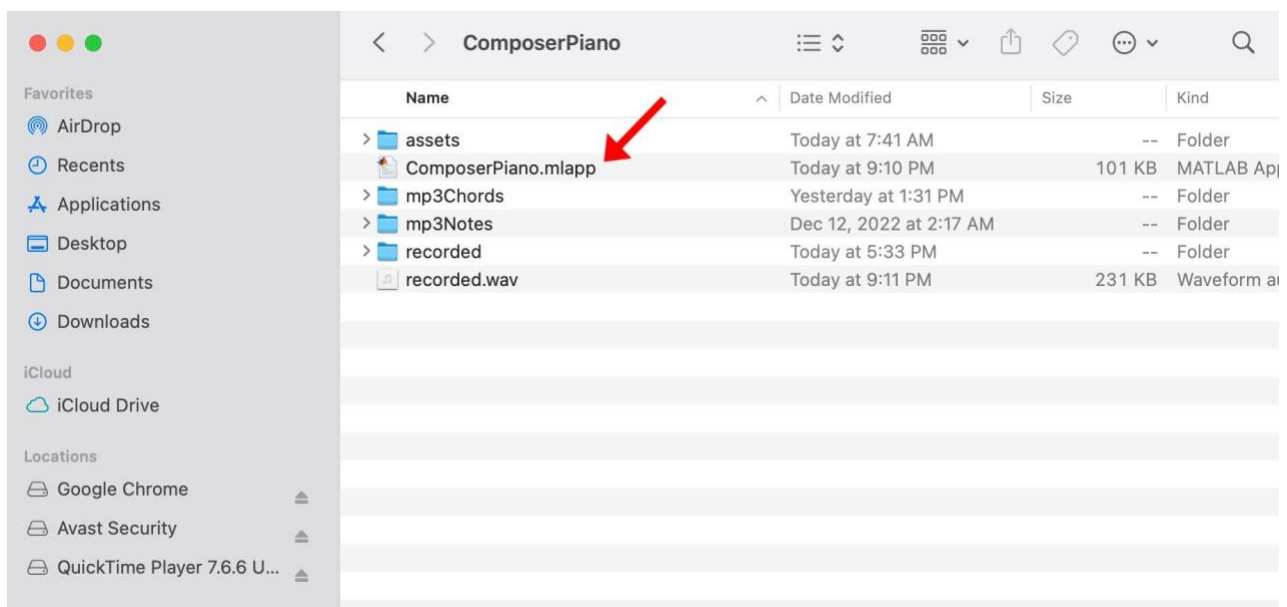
ComposerPiano

Favorites
AirDrop
Recents
Applications
Desktop
Documents
Downloads

iCloud
iCloud Drive

Locations
Google Chrome
Avast Security
QuickTime Player 7.6.6 U...

| Name | Date Modified | Size | Kind |
|---|---|---|---|
| assets | Today at 7:41 AM | -- | Folder |
| ComposerPiano.mlapp | Today at 9:10 PM | 101 KB | MATLAB Ap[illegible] |
| mp3Chords | Yesterday at 1:31 PM | -- | Folder |
| mp3Notes | Dec 12, 2022 at 2:17 AM | -- | Folder |
| recorded | Today at 5:33 PM | -- | Folder |
| recorded.wav | Today at 9:11 PM | 231 KB | Waveform a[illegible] |